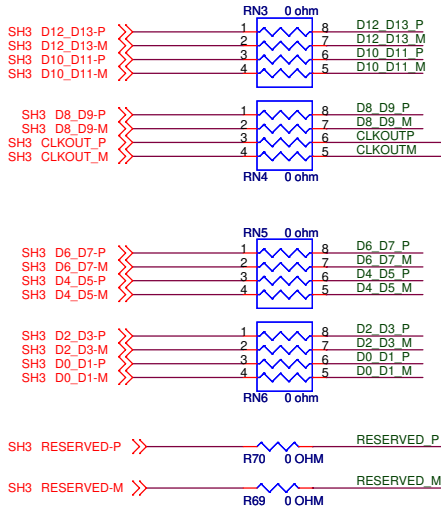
RN3 0 ohm
SH3 D12_D13-P 1 8 D12_D13_P
SH3 D12_D13-M 2 7 D12_D13_M
SH3 D10_D11-P 3 6 D10_D11_P
SH3 D10_D11-M 4 5 D10_D11_M

SH3 D8_D9-P 1 8 D8_D9_P
SH3 D8_D9-M 2 7 D8_D9_M
SH3 CLKOUT_P 3 6 CLKOUTP
SH3 CLKOUT_M 4 5 CLKOUTM
RN4 0 ohm

RN5 0 ohm
SH3 D6_D7-P 1 8 D6_D7_P
SH3 D6_D7-M 2 7 D6_D7_M
SH3 D4_D5-P 3 6 D4_D5_P
SH3 D4_D5-M 4 5 D4_D5_M

SH3 D2_D3-P 1 8 D2_D3_P
SH3 D2_D3-M 2 7 D2_D3_M
SH3 D0_D1-P 3 6 D0_D1_P
SH3 D0_D1-M 4 5 D0_D1_M
RN6 0 ohm

SH3 RESERVED-P RESERVED_P
R70 0 OHM

SH3 RESERVED-M RESERVED_M
R69 0 OHM